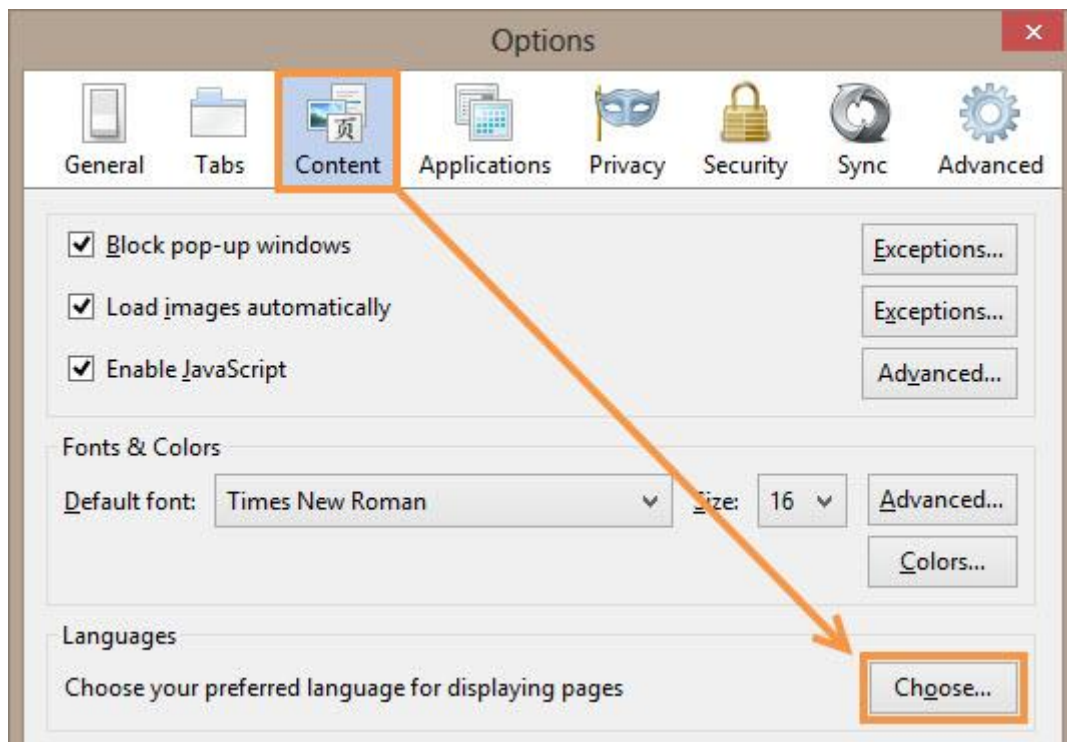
Options

×

General Tabs Content Applications Privacy Security Sync Advanced

Block pop-up windows

Exceptions...

Load images automatically

Exceptions...

Enable JavaScript

Advanced...

Fonts & Colors

Default font: Times New Roman

Size: 16

Advanced...

Colors...

Languages

Choose your preferred language for displaying pages

Choose...